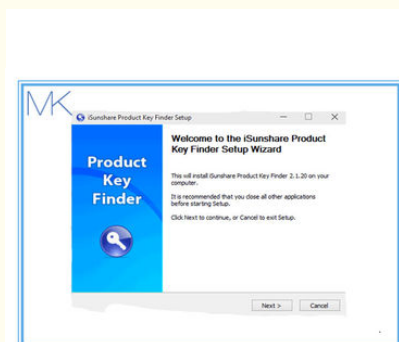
MK

iSunshare Product Key Finder Setup

Welcome to the iSunshare Product Key Finder Setup Wizard

This will install iSunshare Product Key Finder 2.1.20 on your computer.

It is recommended that you close all other applications before starting Setup.

Click Next to continue, or Cancel to exit Setup.

Product Key Finder

Next >

Cancel